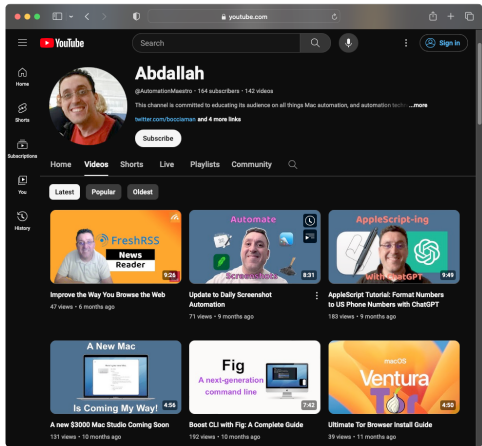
youtube.com

YouTube

Search

Sign in

Home

Shorts

Subscriptions

You

History

Abdallah

@AutomationMaestro · 164 subscribers · 142 videos

This channel is committed to educating its audience on all things Mac automation, and automation tech ...more

twitter.com/bocciaman and 4 more links

Subscribe

Home Videos Shorts Live Playlists Community

Latest Popular Oldest

FreshRSS News Reader
9:26
Improve the Way You Browse the Web
47 views • 6 months ago

Automate Screenshots
8:31
Update to Daily Screenshot Automation
71 views • 9 months ago

AppleScript-ing With ChatGPT
9:49
AppleScript Tutorial: Format Numbers to US Phone Numbers with ChatGPT
183 views • 9 months ago

A New Mac Is Coming My Way!
4:56
A new $3000 Mac Studio Coming Soon
131 views • 10 months ago

Fig A next-generation command line
7:42
Boost CLI with Fig: A Complete Guide
192 views • 10 months ago

macOS Ventura
4:50
Ultimate Tor Browser Install Guide
39 views • 11 months ago